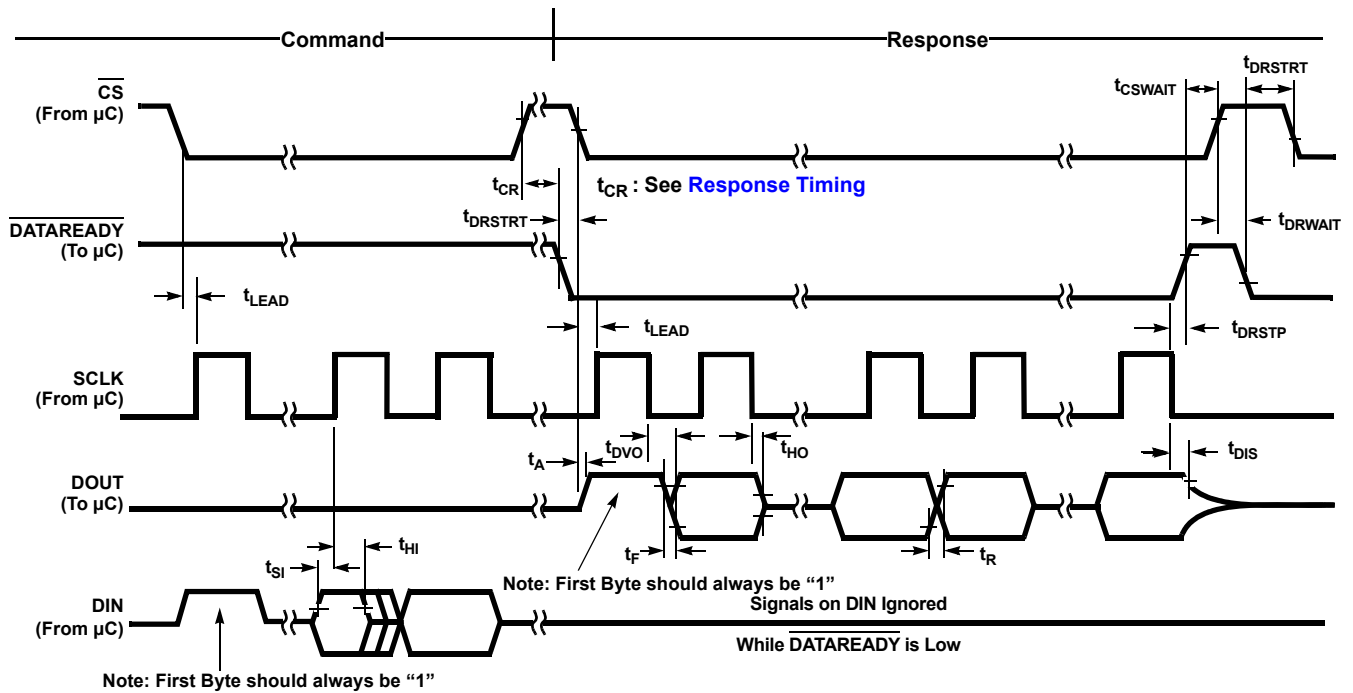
Command

Response

$\overline{CS}$ (From µC)

$t_{CSWAIT}$

$t_{DRSTRT}$

$t_{CR}$

$t_{CR}$ : See Response Timing

$\overline{DATAREADY}$ (To µC)

$t_{DRSTRT}$

$t_{DRWAIT}$

$t_{LEAD}$

$t_{LEAD}$

$t_{DRSTP}$

SCLK (From µC)

$t_{DVO}$

$t_{HO}$

$t_A$

$t_{DIS}$

DOUT (To µC)

$t_F$

$t_R$

$t_{SI}$

$t_{HI}$

Note: First Byte should always be "1"

DIN (From µC)

Signals on DIN Ignored

While $\overline{DATAREADY}$ is Low

Note: First Byte should always be "1"